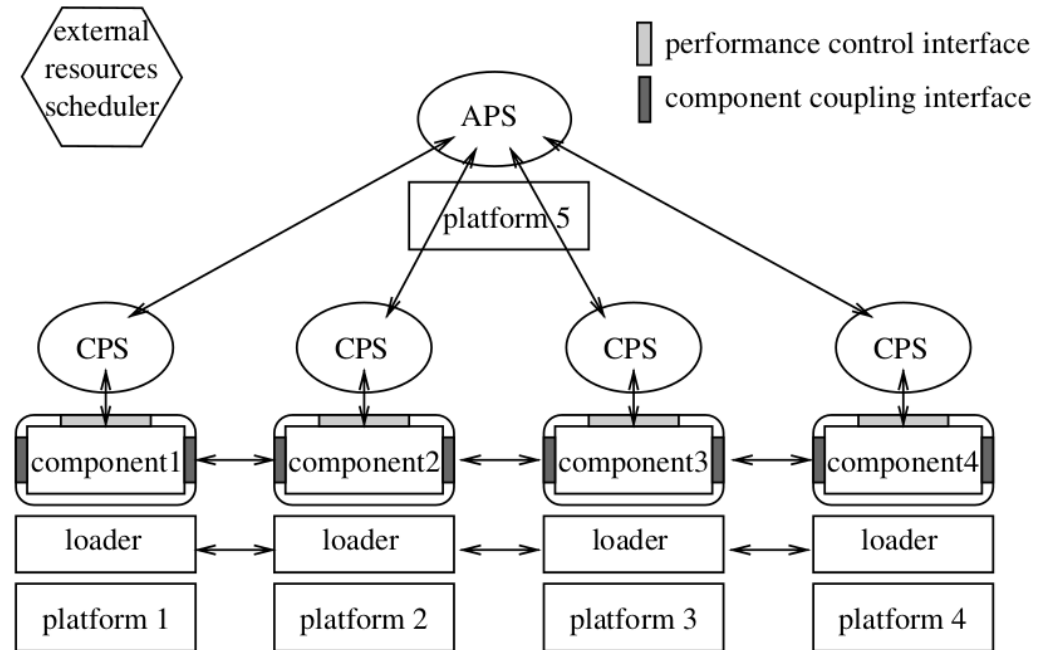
external resources scheduler

performance control interface

component coupling interface

APS

platform 5

CPS

CPS

CPS

CPS

component1

component2

component3

component4

loader

loader

loader

loader

platform 1

platform 2

platform 3

platform 4